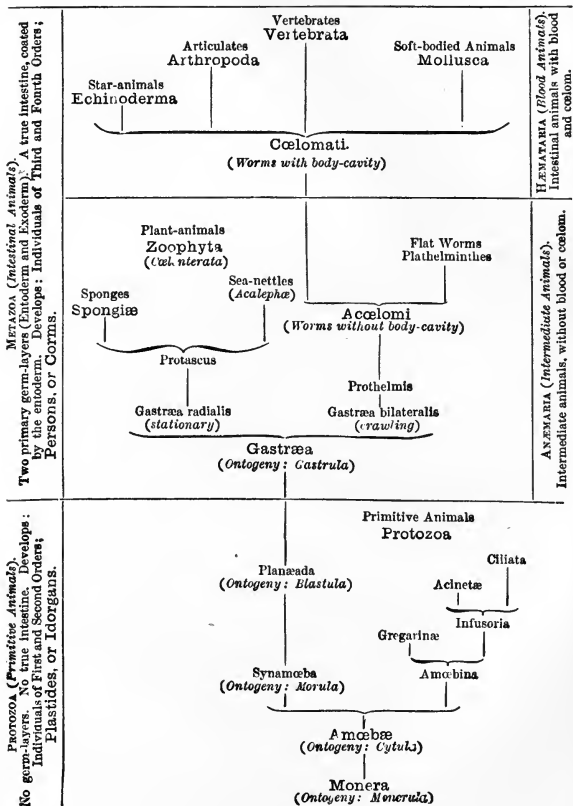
Metazoa (Intestinal Animals). Two primary germ-layers (Entoderm and Exoderm). A true intestine, coated by the entoderm. Develops: Individuals of Third and Fourth Orders; Persons, or Corms.

Vertebrates
Vertebrata

Articulates
Arthropoda

Soft-bodied Animals
Mollusca

Star-animals
Echinoderma

Cœlomati
(Worms with body-cavity)

Hæmataria (Blood Animals). Intestinal animals with blood and cœlom.

Plant-animals
Zoophyta
(Cœlenterata)

Flat Worms
Plathelminthes

Sponges
Spongiæ

Sea-nettles
(Acalephæ)

Accœlomi
(Worms without body-cavity)

Protascus

Prothelmis

Gastræa radialis
(stationary)

Gastræa bilateralis
(crawling)

Gastræa
(Ontogeny: Gastrula)

Anæmaria (Intermediate Animals). Intermediate animals, without blood or cœlom.

Protozoa (Primitive Animals). No germ-layers. No true intestine. Develops: Individuals of First and Second Orders; Plastides, or Idorgans.

Primitive Animals
Protozoa

Ciliata

Planæada
(Ontogeny: Blastula)

Acinetæ

Infusoria

Gregarinæ

Amœbina

Synamœba
(Ontogeny: Morula)

Amœbæ
(Ontogeny: Cytula)

Monera
(Ontogeny: Monerula)